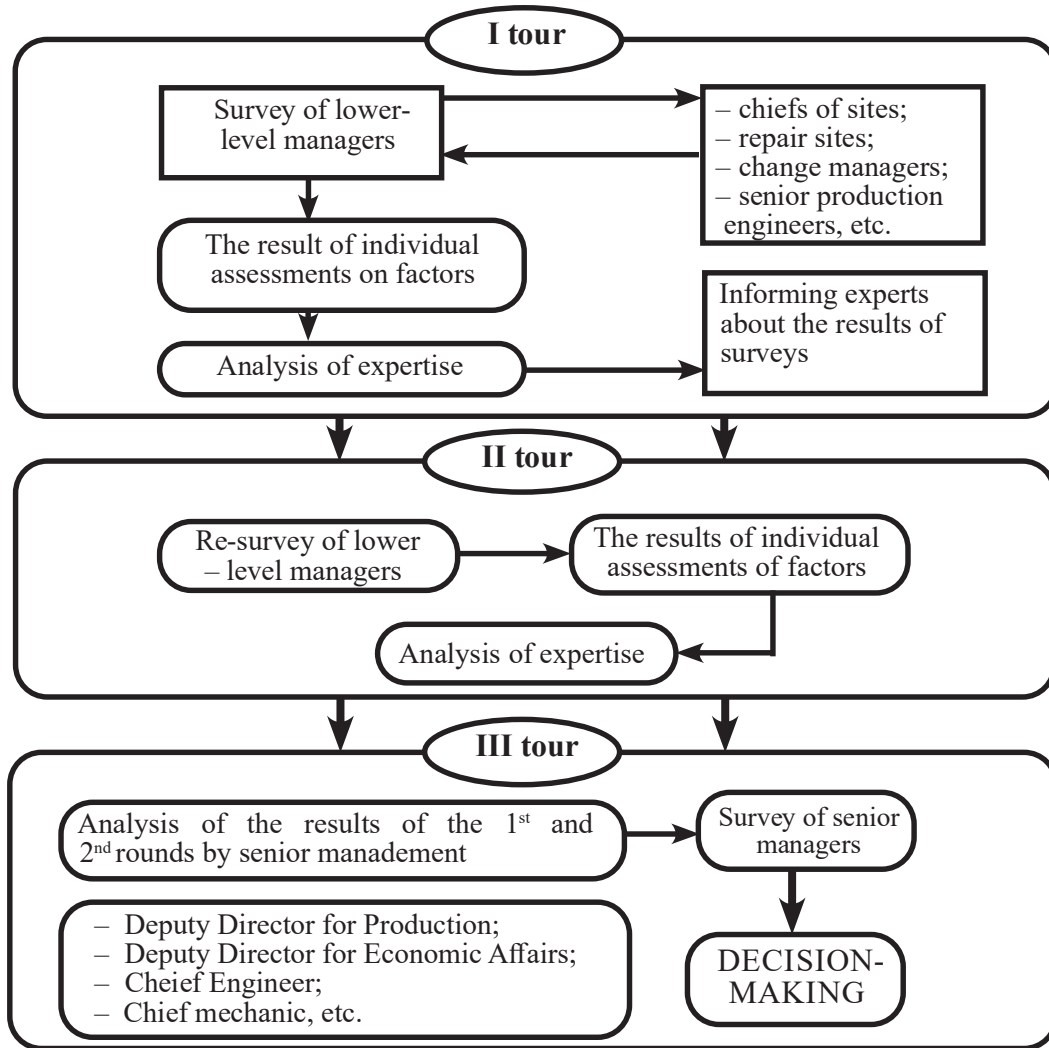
I tour

Survey of lower-level managers

– chiefs of sites;
– repair sites;
– change managers;
– senior production engineers, etc.

The result of individual assessments on factors

Informing experts about the results of surveys

Analysis of expertise

II tour

Re-survey of lower – level managers

The results of individual assessments of factors

Analysis of expertise

III tour

Analysis of the results of the 1$^{st}$ and 2$^{nd}$ rounds by senior manadement

Survey of senior managers

– Deputy Director for Production;
– Deputy Director for Economic Affairs;
– Cheief Engineer;
– Chief mechanic, etc.

DECISION-MAKING